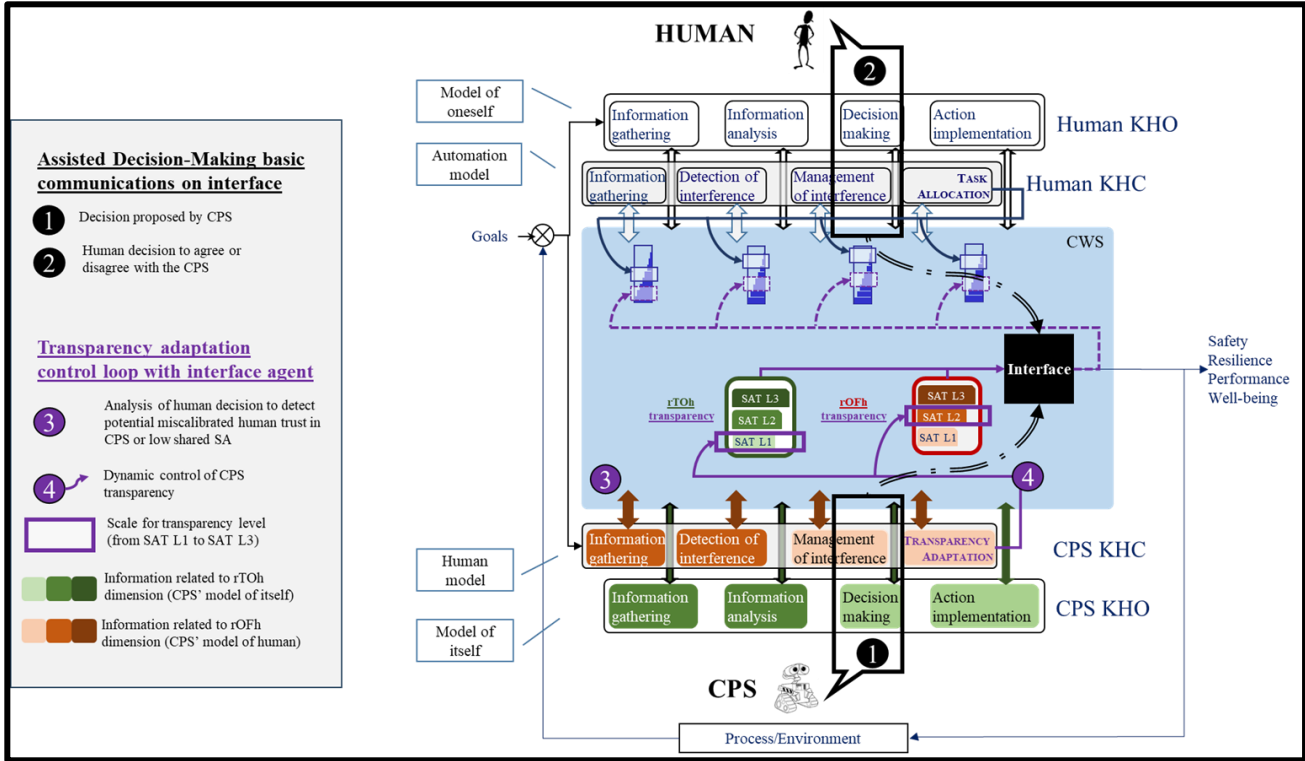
Assisted Decision-Making basic communications on interface

1 Decision proposed by CPS

2 Human decision to agree or disagree with the CPS

Transparency adaptation control loop with interface agent

3 Analysis of human decision to detect potential miscalibrated human trust in CPS or low shared SA

4 Dynamic control of CPS transparency

Scale for transparency level (from SAT L1 to SAT L3)

Information related to rTOh dimension (CPS' model of itself)

Information related to rOFh dimension (CPS' model of human)

HUMAN

2

Model of oneself

Automation model

Information gathering

Information analysis

Decision making

Action implementation

Human KHO

Information gathering

Detection of interference

Management of interference

TASK ALLOCATION

Human KHC

Goals

CWS

Interface

Safety
Resilience
Performance
Well-being

rTOh transparency

SAT L3
SAT L2
SAT L1

rOFh transparency

SAT L3
SAT L2
SAT L1

3

4

Human model

Information gathering

Detection of interference

Management of interference

TRANSPARENCY ADAPTATION

CPS KHC

Model of itself

Information gathering

Information analysis

Decision making

Action implementation

CPS KHO

1

CPS

Process/Environment